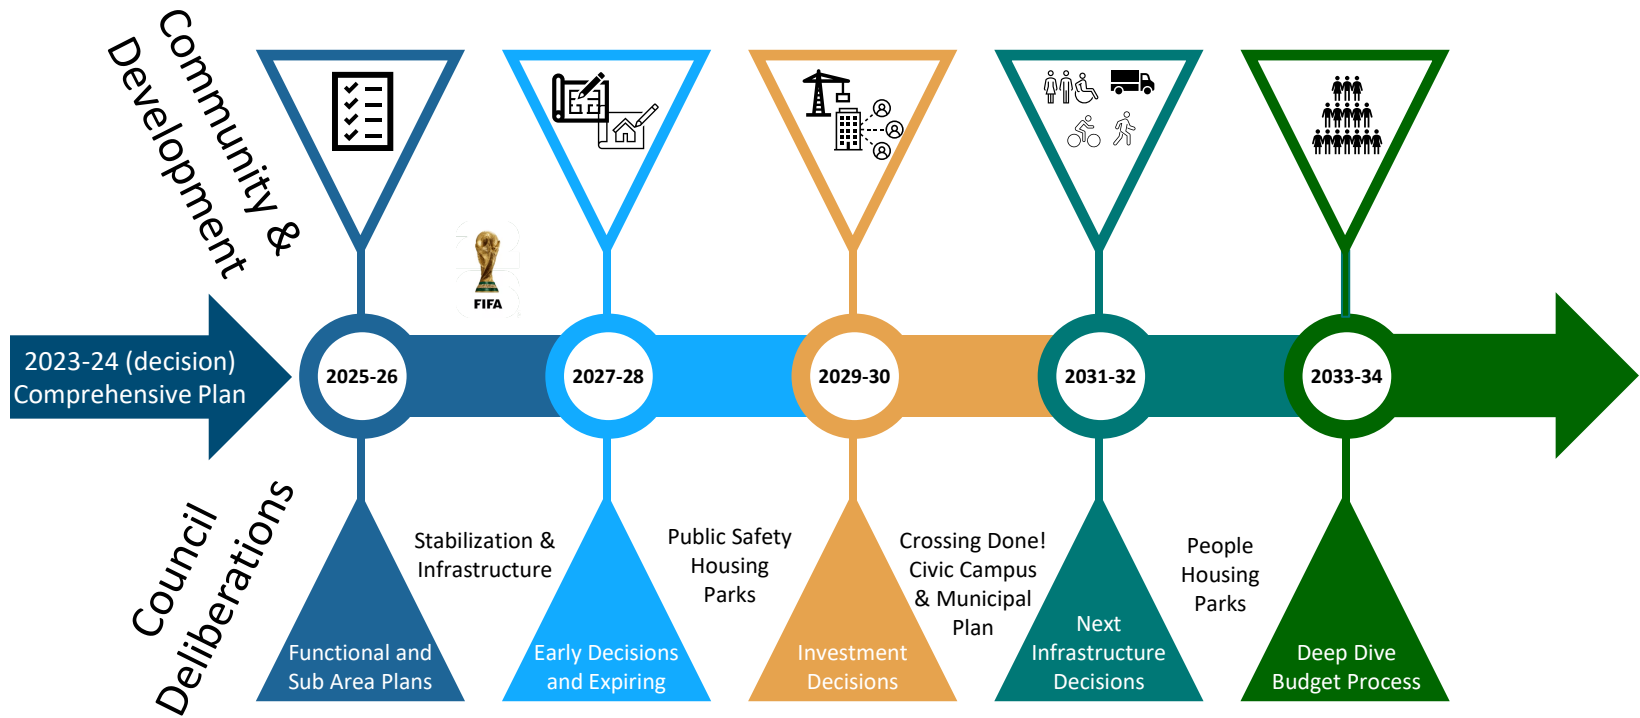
Community & Development

FIFA

2023-24 (decision) Comprehensive Plan

2025-26

2027-28

2029-30

2031-32

2033-34

Council Deliberations

Functional and Sub Area Plans

Stabilization & Infrastructure

Early Decisions and Expiring

Public Safety Housing Parks

Investment Decisions

Crossing Done! Civic Campus & Municipal Plan

Next Infrastructure Decisions

People Housing Parks

Deep Dive Budget Process